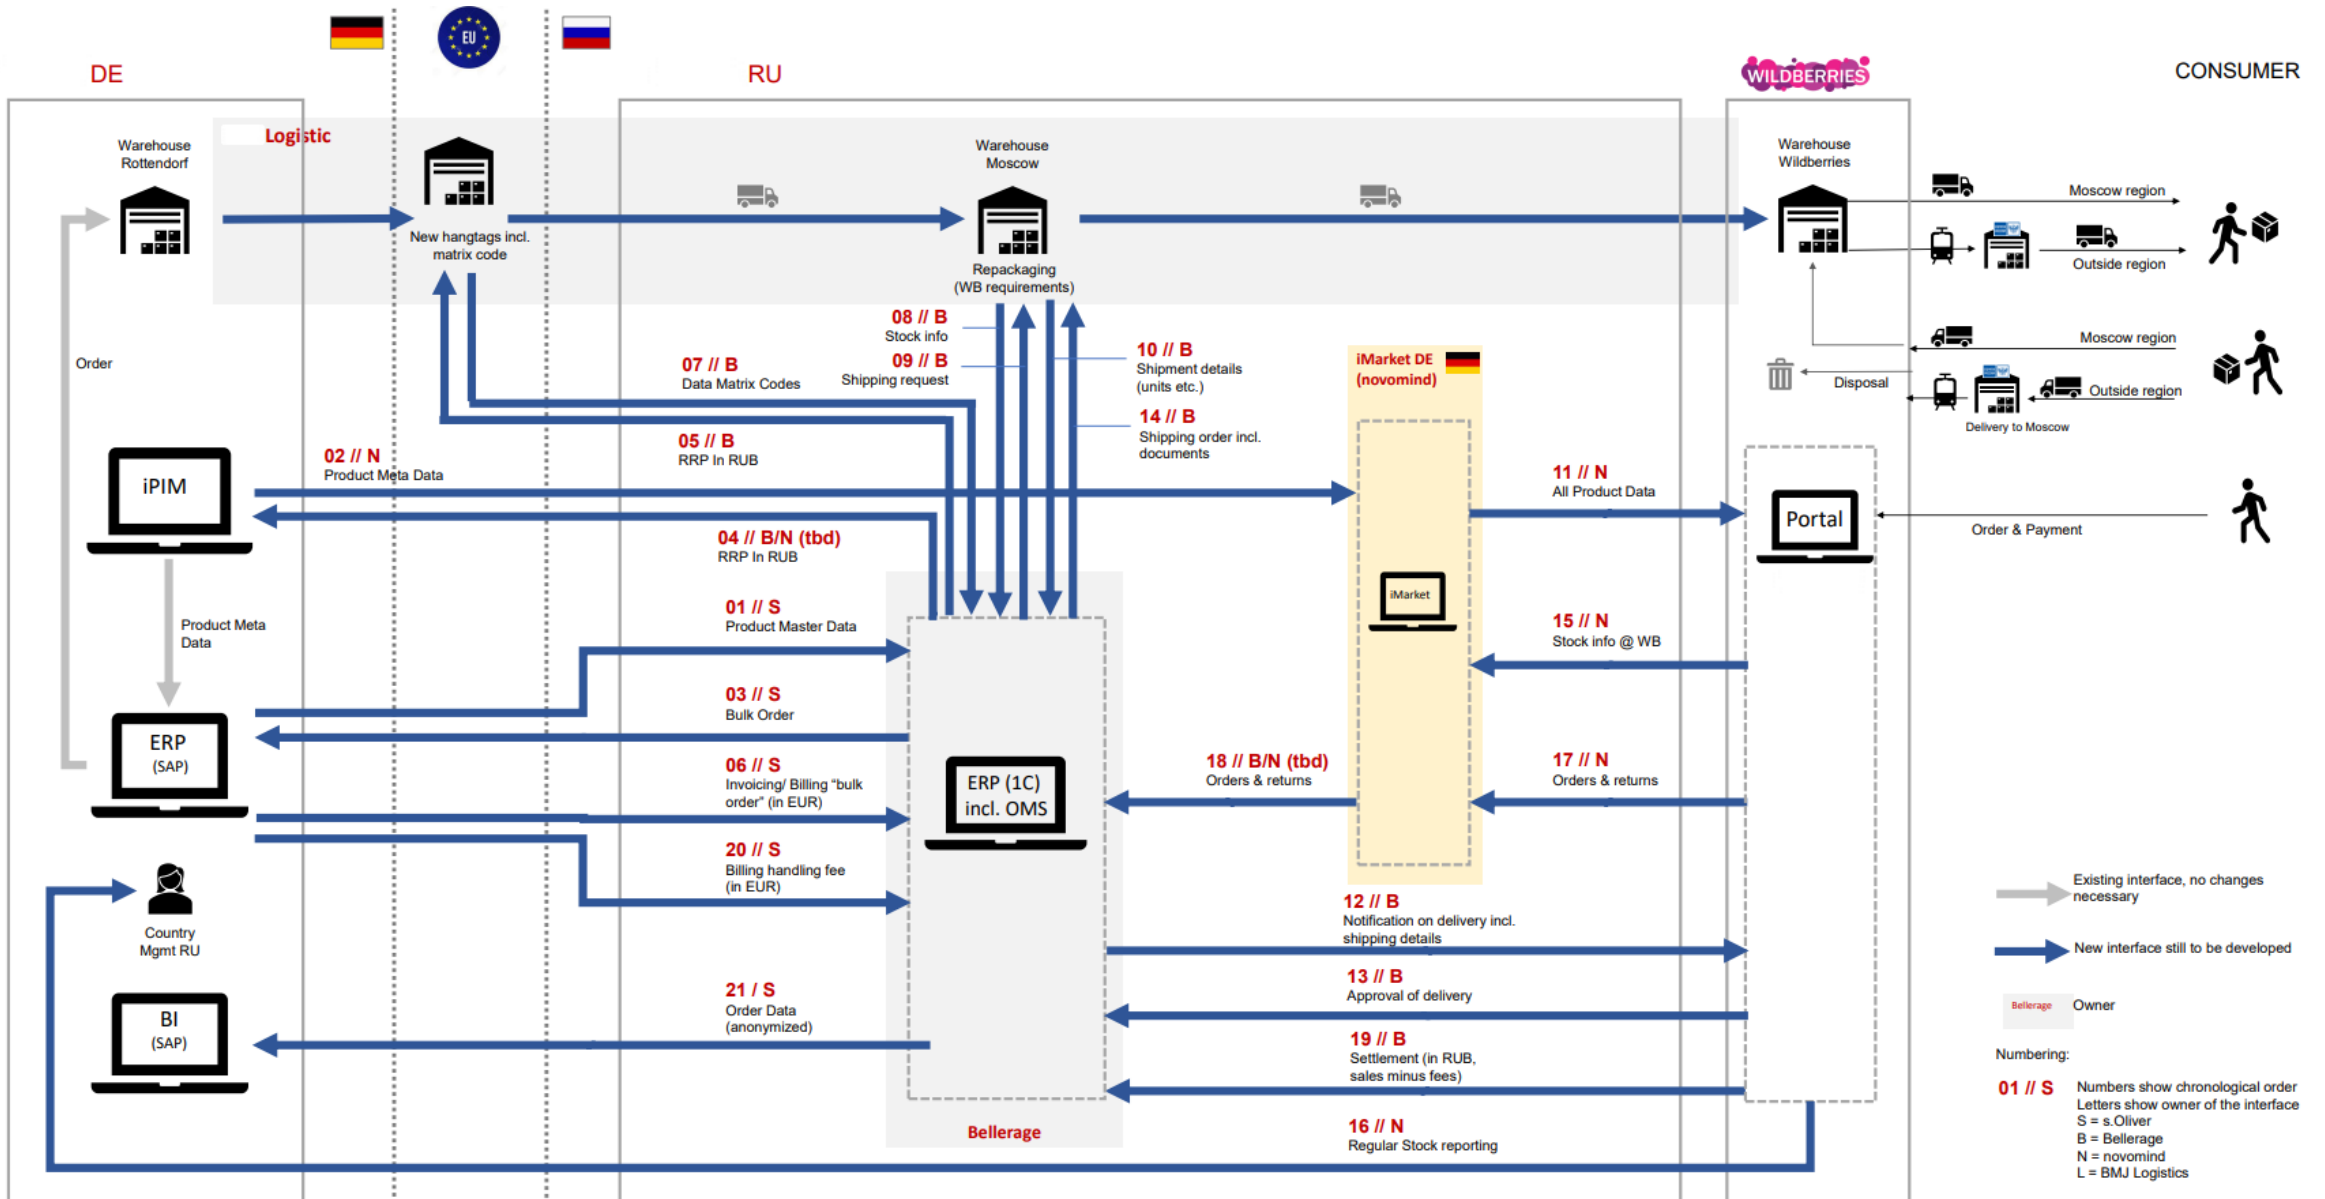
DE

EU

RU

WILDBERRIES

CONSUMER

Warehouse Rottendorf

Logistic

New hangtags incl. matrix code

Warehouse Moscow

Repackaging (WB requirements)

Warehouse Wildberries

Moscow region

Outside region

Moscow region

Disposal

Outside region

Delivery to Moscow

Order

08 // B
Stock info

09 // B
Shipping request

07 // B
Data Matrix Codes

10 // B
Shipment details (units etc.)

14 // B
Shipping order incl. documents

iMarket DE (novomind)

05 // B
RRP In RUB

02 // N
Product Meta Data

iPIM

11 // N
All Product Data

Portal

Order & Payment

04 // B/N (tbd)
RRP In RUB

Product Meta Data

01 // S
Product Master Data

iMarket

15 // N
Stock info @ WB

03 // S
Bulk Order

ERP (SAP)

06 // S
Invoicing/ Billing "bulk order" (in EUR)

ERP (1C) incl. OMS

18 // B/N (tbd)
Orders & returns

17 // N
Orders & returns

20 // S
Billing handling fee (in EUR)

Country Mgmt RU

12 // B
Notification on delivery incl. shipping details

Existing interface, no changes necessary

New interface still to be developed

Bellerage Owner

Numbering:

13 // B
Approval of delivery

21 / S
Order Data (anonymized)

BI (SAP)

19 // B
Settlement (in RUB, sales minus fees)

01 // S Numbers show chronological order
Letters show owner of the interface
S = s.Oliver
B = Bellerage
N = novomind
L = BMJ Logistics

Bellerage

16 // N
Regular Stock reporting